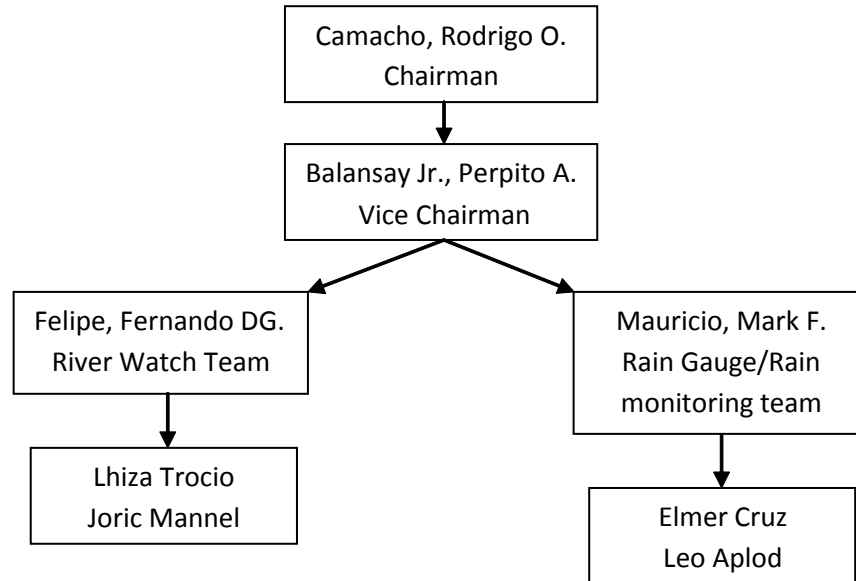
Camacho, Rodrigo O.
Chairman

Balansay Jr., Perpito A.
Vice Chairman

Felipe, Fernando DG.
River Watch Team

Lhiza Trocio
Joric Mannel

Mauricio, Mark F.
Rain Gauge/Rain monitoring team

Elmer Cruz
Leo Aplod